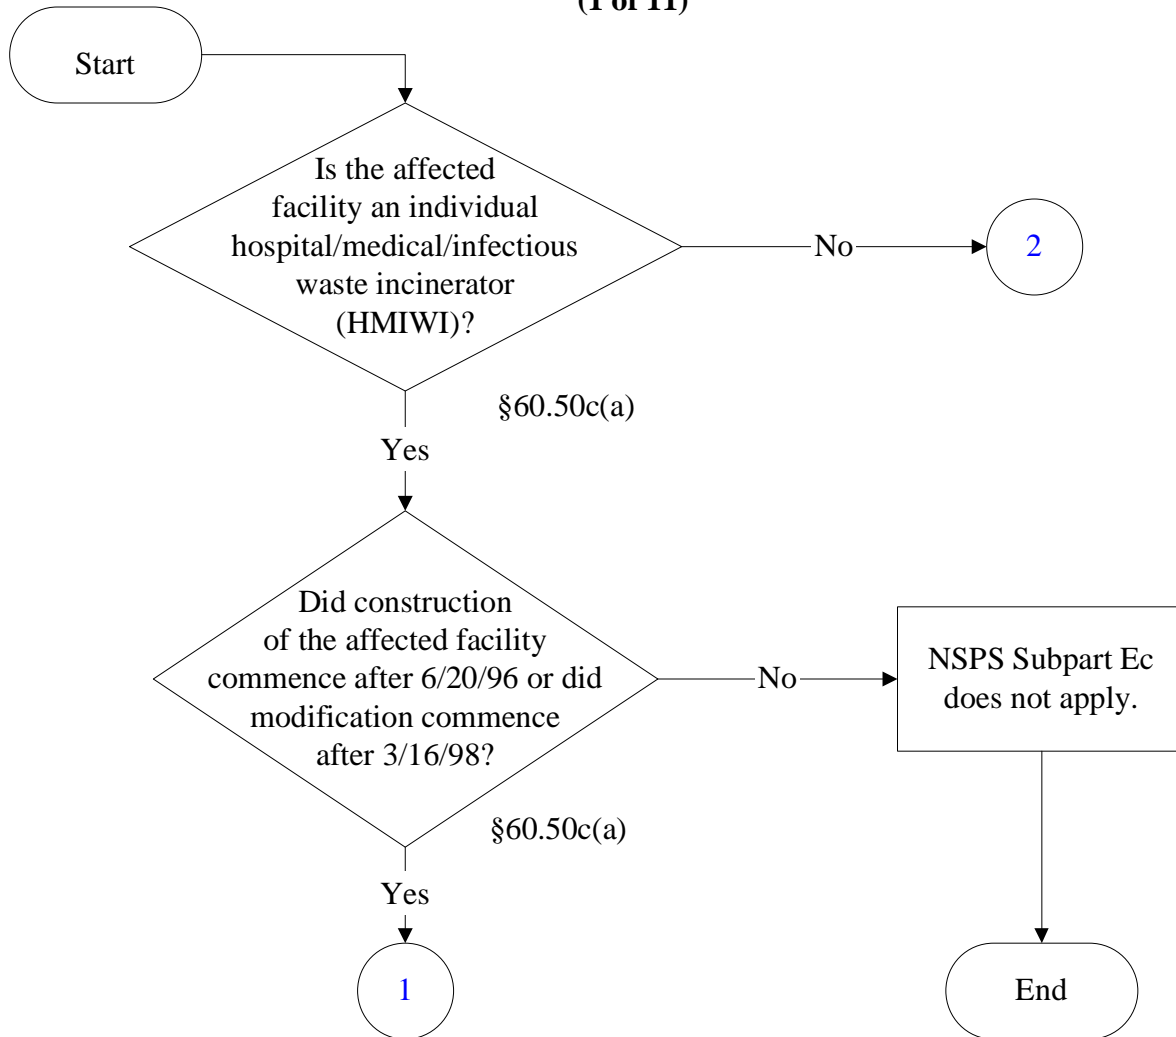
(1 of 11)

Start

Is the affected facility an individual hospital/medical/infectious waste incinerator (HMIWI)?

No

2

§60.50c(a)

Yes

Did construction of the affected facility commence after 6/20/96 or did modification commence after 3/16/98?

No

NSPS Subpart Ec does not apply.

§60.50c(a)

Yes

1

End